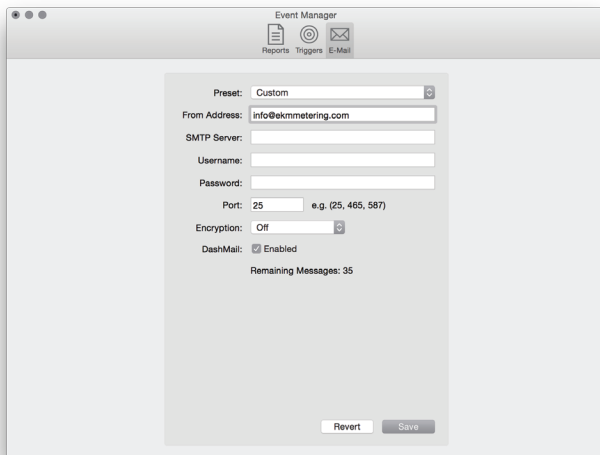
Event Manager

Reports Triggers E-Mail

Preset: Custom

From Address: info@ekmmetering.com

SMTP Server:

Username:

Password:

Port: 25 e.g. (25, 465, 587)

Encryption: Off

DashMail: Enabled

Remaining Messages: 35

Revert Save